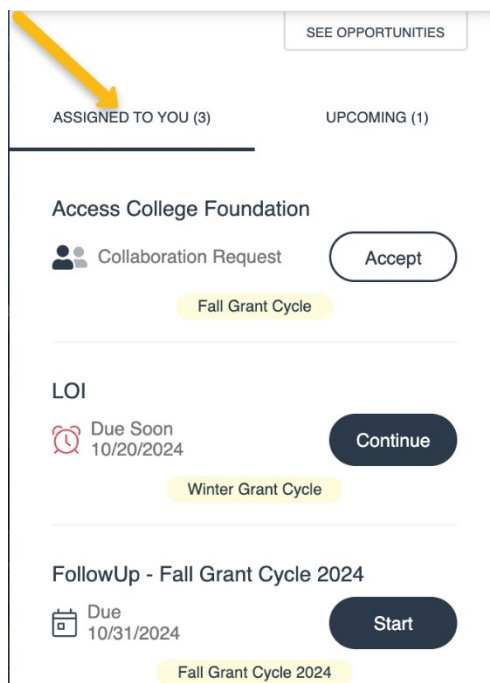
SEE OPPORTUNITIES

ASSIGNED TO YOU (3)

UPCOMING (1)

Access College Foundation

Collaboration Request

Accept

Fall Grant Cycle

LOI

Due Soon 10/20/2024

Continue

Winter Grant Cycle

FollowUp - Fall Grant Cycle 2024

Due 10/31/2024

Start

Fall Grant Cycle 2024